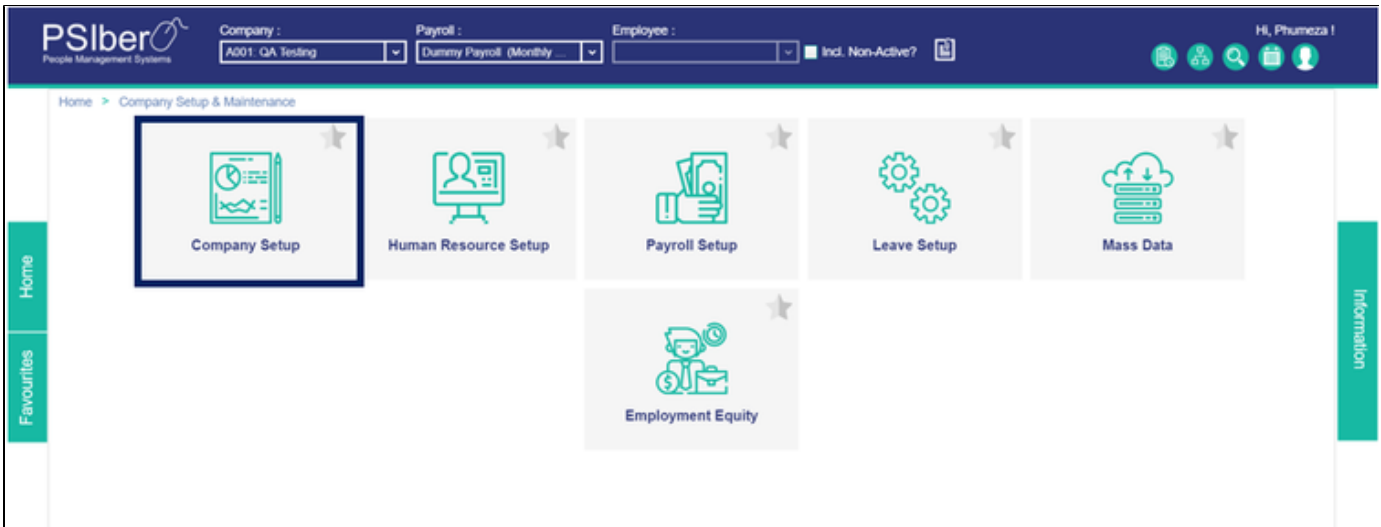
PSIber
People Management Systems

Company :
A001: QA Testing

Payroll :
Dummy Payroll (Monthly ...

Employee :

Incl. Non-Active?

Hi, Phumeza !

Home > Company Setup & Maintenance

Company Setup

Human Resource Setup

Payroll Setup

Leave Setup

Mass Data

Employment Equity

Home

Favourites

Information